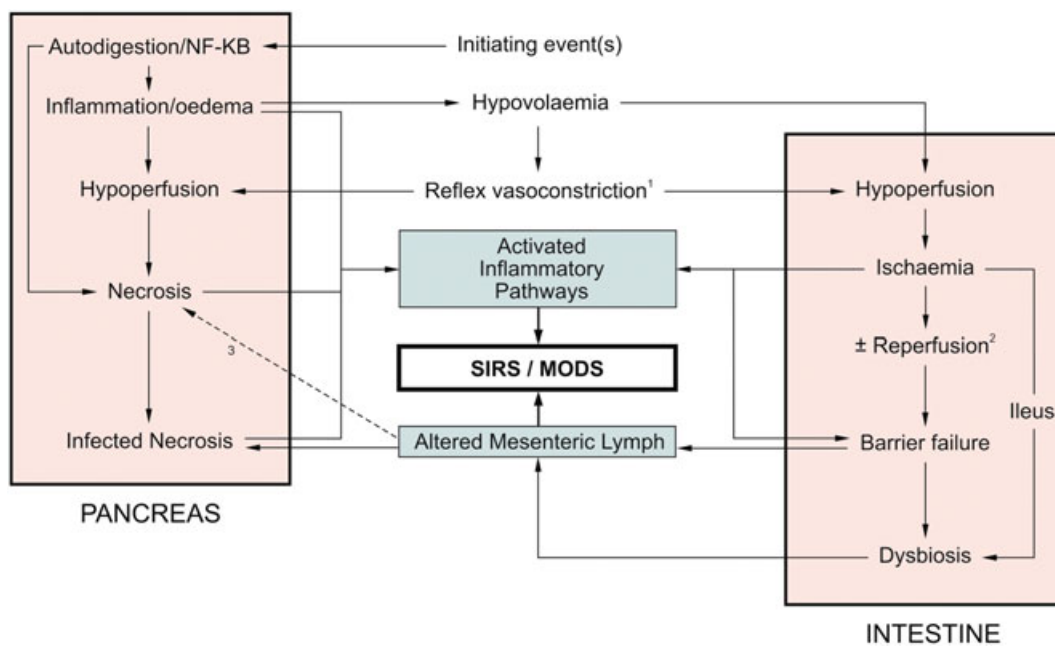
Autodigestion/NF-KB

Initiating event(s)

Inflammation/oedema

Hypovolaemia

Hypoperfusion

Reflex vasoconstriction$^1$

Hypoperfusion

Activated Inflammatory Pathways

Ischaemia

Necrosis

3

± Reperfusion$^2$

SIRS / MODS

Ileus

Infected Necrosis

Altered Mesenteric Lymph

Barrier failure

PANCREAS

Dysbiosis

INTESTINE